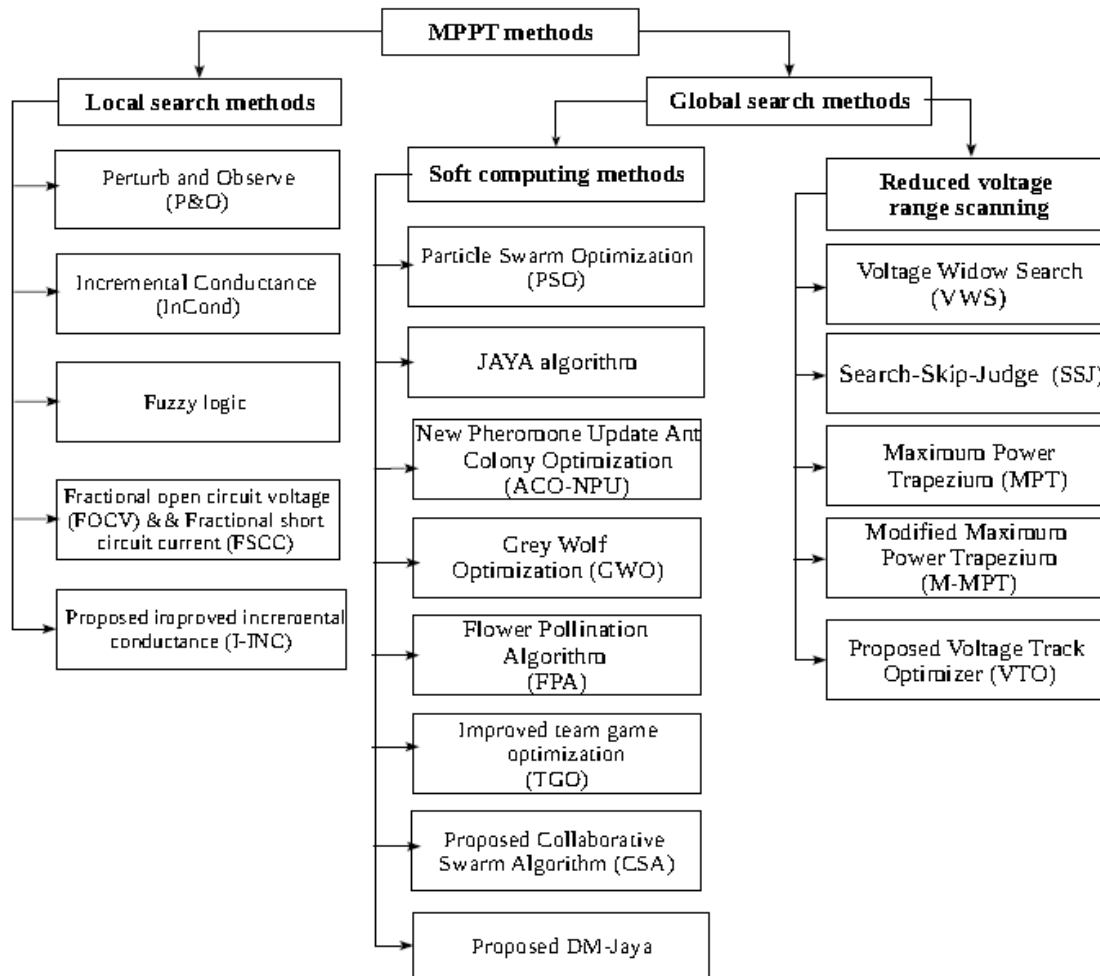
MPPT methods

Local search methods

Perturb and Observe (P&O)

Incremental Conductance (InCond)

Fuzzy logic

Fractional open circuit voltage (FOCV) && Fractional short circuit current (FSCC)

Proposed improved incremental conductance (I-INC)

Global search methods

Soft computing methods

Particle Swarm Optimization (PSO)

JAYA algorithm

New Pheromone Update Ant Colony Optimization (ACO-NPU)

Grey Wolf Optimization (GWO)

Flower Pollination Algorithm (FPA)

Improved team game optimization (TGO)

Proposed Collaborative Swarm Algorithm (CSA)

Proposed DM-Jaya

Reduced voltage range scanning

Voltage Widow Search (VWS)

Search-Skip-Judge (SSJ)

Maximum Power Trapezium (MPT)

Modified Maximum Power Trapezium (M-MPT)

Proposed Voltage Track Optimizer (VTO)